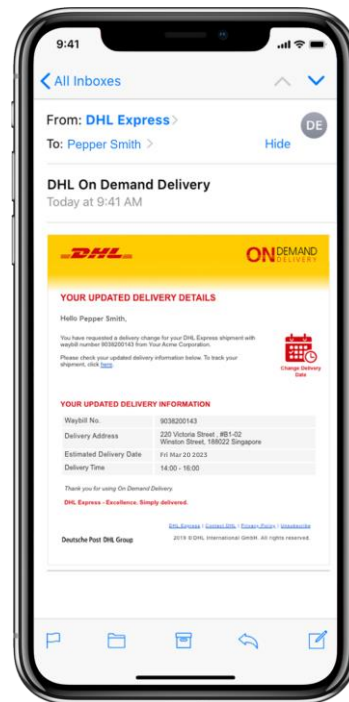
9:41

All Inboxes

From: DHL Express
To: Pepper Smith
Hide
DE

DHL On Demand Delivery
Today at 9:41 AM

DHL
ON DEMAND DELIVERY

YOUR UPDATED DELIVERY DETAILS

Hello Pepper Smith,

You have requested a delivery change for your DHL Express shipment with waybill number 9038200143 from Your Acme Corporation.

Please check your updated delivery information below. To track your shipment, click here.

Change Delivery Date

YOUR UPDATED DELIVERY INFORMATION

| Waybill No. | 9038200143 |
|---|---|
| Delivery Address | 220 Victoria Street , #B1-02 Winston Street, 188022 Singapore |
| Estimated Delivery Date | Fri Mar 20 2023 |
| Delivery Time | 14:00 - 16:00 |

Thank you for using On Demand Delivery

DHL Express - Excellence. Simply delivered.

DHL Express | Contact DHL | Privacy Policy | Unsubscribe

Deutsche Post DHL Group

2019 © DHL International GmbH. All rights reserved.